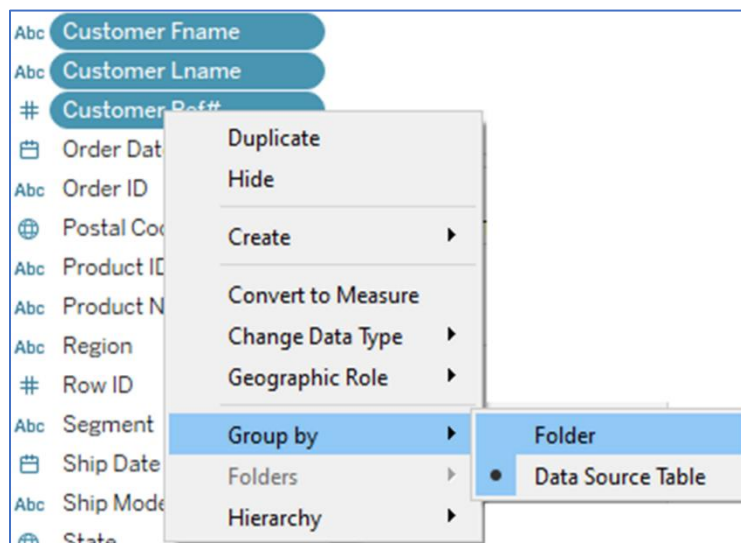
Abc Customer Fname
Abc Customer Lname
# Customer Ref#
Order Dat
Abc Order ID
Postal Coc
Abc Product ID
Abc Product N
Abc Region
# Row ID
Abc Segment
Ship Date
Abc Ship Mode
State

Duplicate
Hide
Create
Convert to Measure
Change Data Type
Geographic Role
Group by
Folders
Hierarchy

Folder
Data Source Table